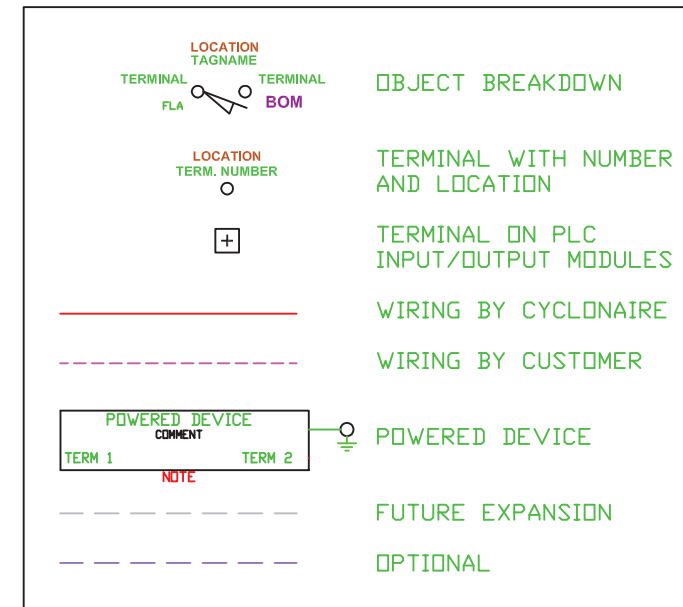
LOCATION
TAGNAME
TERMINAL
TERMINAL
FLA
BOM

OBJECT BREAKDOWN

LOCATION
TERM. NUMBER

TERMINAL WITH NUMBER AND LOCATION

TERMINAL ON PLC INPUT/OUTPUT MODULES

WIRING BY CYCLONAIRE

WIRING BY CUSTOMER

POWERED DEVICE
COMMENT
TERM 1
TERM 2
NOTE

POWERED DEVICE

FUTURE EXPANSION

OPTIONAL